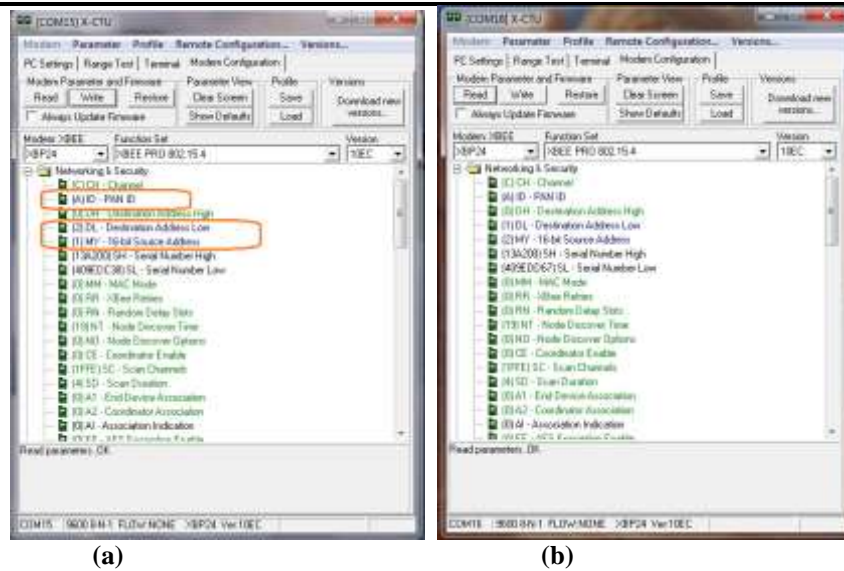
[COM15] X-CTU

Modem Parameter Profile Remote Configuration... Versions...

PC Settings | Range Test | Terminal | Modem Configuration

Modem Parameter and Firmware
Read | Write | Restore
Always Update Firmware

Parameter View
Clear Screen
Show Defaults

Profile
Save
Load

Versions
Download new versions...

Modem: XBEE
XBP24

Function Set
XBEE PRO 802.15.4

Version
10EC

Networking & Security
(C) CH - Channel
(A) ID - PAN ID
(0) DH - Destination Address High
(2) DL - Destination Address Low
(1) MY - 16-bit Source Address
(13A200) SH - Serial Number High
(409EDC38) SL - Serial Number Low
(0) MM - MAC Mode
(0) RR - XBee Retries
(0) RN - Random Delay Slots
(19) NT - Node Discover Time
(0) NO - Node Discover Options
(0) CE - Coordinator Enable
(1FFE) SC - Scan Channels
(4) SD - Scan Duration
(0) A1 - End Device Association
(0) A2 - Coordinator Association
(0) AI - Association Indication
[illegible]

Read parameters...OK

COM15 9600 8-N-1 FLOW:NONE XBP24 Ver:10EC

(a)

[COM16] X-CTU

Modem Parameter Profile Remote Configuration... Versions...

PC Settings | Range Test | Terminal | Modem Configuration

Modem Parameter and Firmware
Read | Write | Restore
Always Update Firmware

Parameter View
Clear Screen
Show Defaults

Profile
Save
Load

Versions
Download new versions...

Modem: XBEE
XBP24

Function Set
XBEE PRO 802.15.4

Version
10EC

Networking & Security
(C) CH - Channel
(A) ID - PAN ID
(0) DH - Destination Address High
(1) DL - Destination Address Low
(2) MY - 16-bit Source Address
(13A200) SH - Serial Number High
(409EDC67) SL - Serial Number Low
(0) MM - MAC Mode
(0) RR - XBee Retries
(0) RN - Random Delay Slots
(19) NT - Node Discover Time
(0) NO - Node Discover Options
(0) CE - Coordinator Enable
(1FFE) SC - Scan Channels
(4) SD - Scan Duration
(0) A1 - End Device Association
(0) A2 - Coordinator Association
(0) AI - Association Indication
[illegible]

Read parameters...OK

COM16 9600 8-N-1 FLOW:NONE XBP24 Ver:10EC

(b)